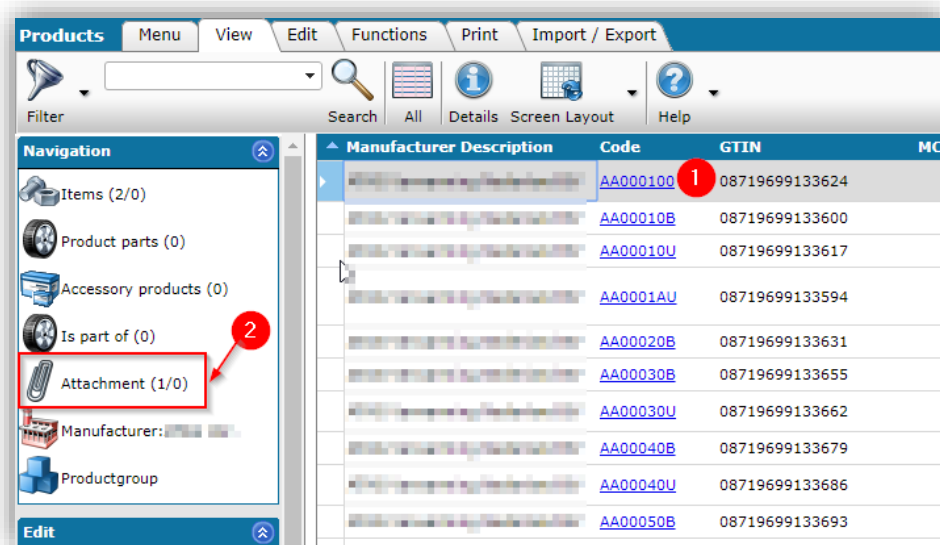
Products | Menu | View | Edit | Functions | Print | Import / Export

Filter
Search | All | Details | Screen Layout | Help

Navigation
Items (2/0)
Product parts (0)
Accessory products (0)
Is part of (0)
Attachment (1/0)
Manufacturer: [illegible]
Productgroup

Edit

| Manufacturer Description | Code | GTIN | MC |
|---|---|---|---|
| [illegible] | AA000100 | 08719699133624 | |
| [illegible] | AA00010B | 08719699133600 | |
| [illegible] | AA00010U | 08719699133617 | |
| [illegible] | AA0001AU | 08719699133594 | |
| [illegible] | AA00020B | 08719699133631 | |
| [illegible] | AA00030B | 08719699133655 | |
| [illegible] | AA00030U | 08719699133662 | |
| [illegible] | AA00040B | 08719699133679 | |
| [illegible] | AA00040U | 08719699133686 | |
| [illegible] | AA00050B | 08719699133693 | |

1
2